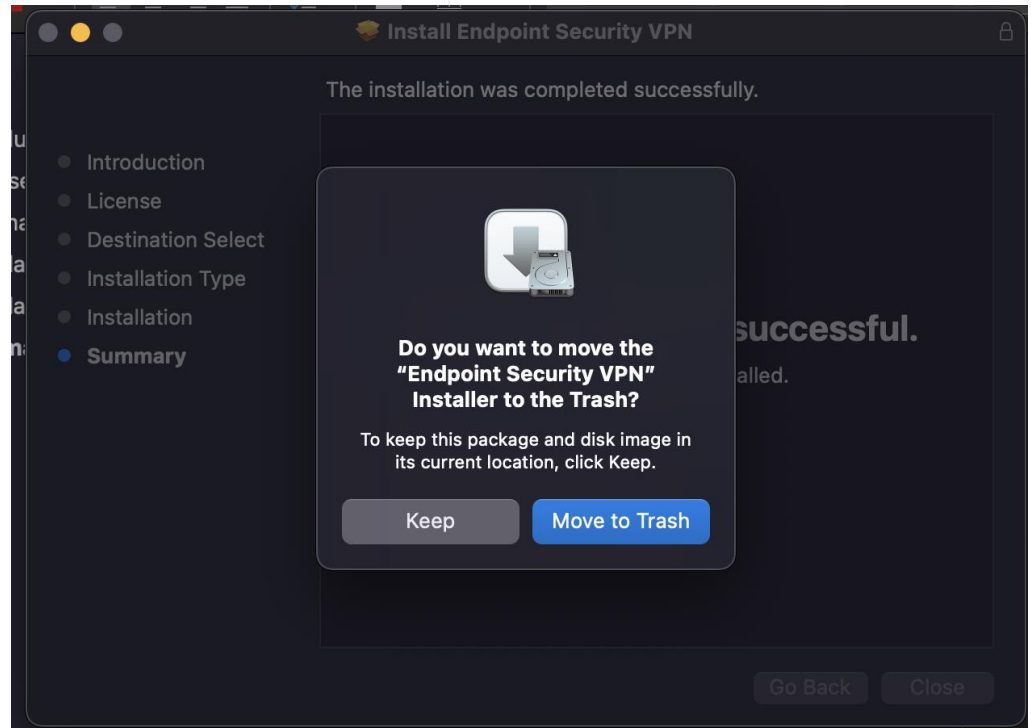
Install Endpoint Security VPN

The installation was completed successfully.

Introduction
License
Destination Select
Installation Type
Installation
Summary

successful.
alled.

Do you want to move the "Endpoint Security VPN" Installer to the Trash?

To keep this package and disk image in its current location, click Keep.

Keep
Move to Trash

Go Back
Close